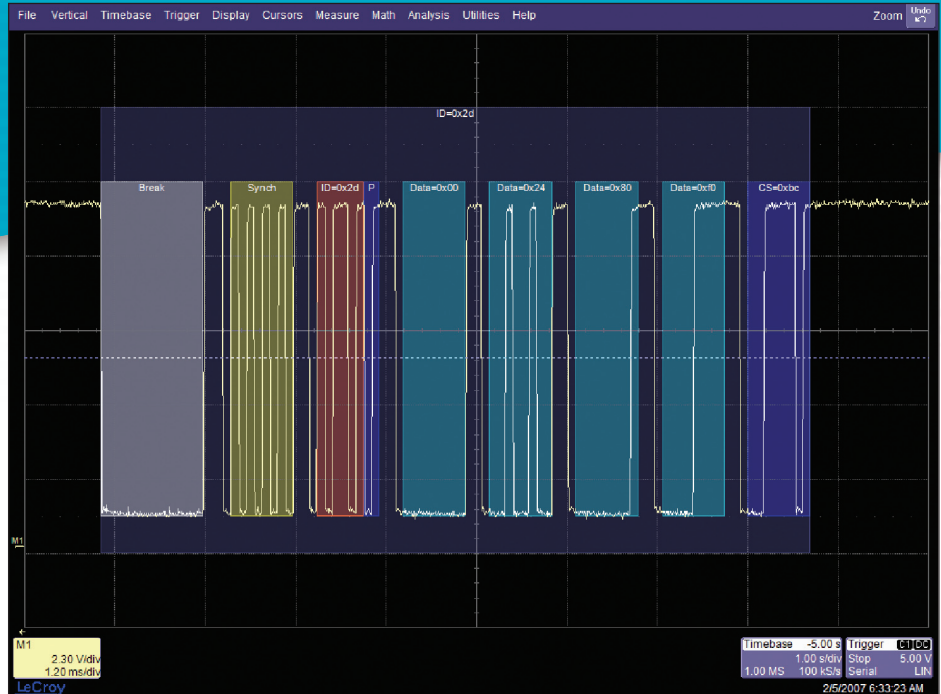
File Vertical Timebase Trigger Display Cursors Measure Math Analysis Utilities Help

Zoom Undo

ID=0x2d

Break

Synch

ID=0x2d P

Data=0x00

Data=0x24

Data=0x80

Data=0xf0

CS=0xbc

M1

M1
2.30 V/div
1.20 ms/div

LeCroy

| Timebase | -5.00 s |
|---|---|
| | 1.00 s/div |
| 1.00 MS | 100 kS/s |

| Trigger | C1 DC |
|---|---|
| Stop | 5.00 V |
| Serial | LIN |

2/5/2007 6:33:23 AM